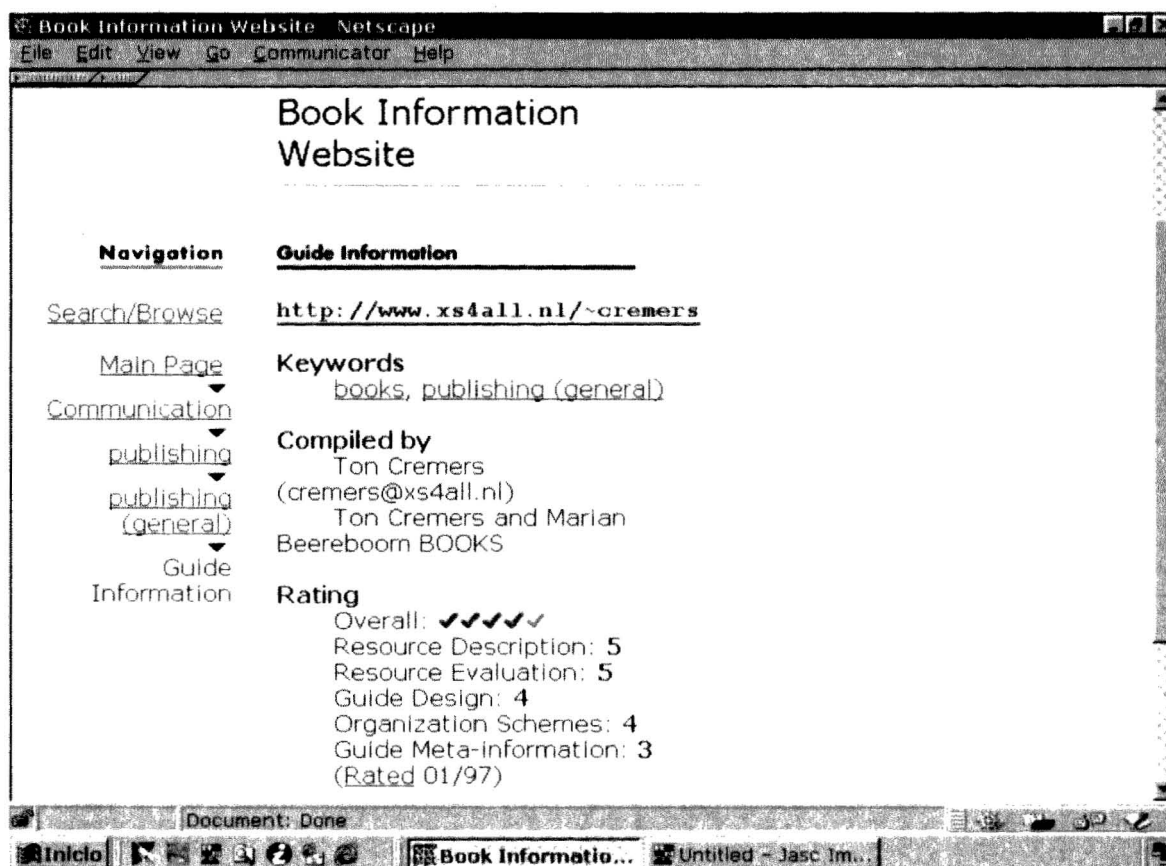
Book Information Website Netscape
File Edit View Go Communicator Help

Book Information Website

Navigation

Search/Browse

Main Page
Communication
publishing
publishing (general)
Guide Information

Guide Information

http://www.xs4all.nl/~cremers

Keywords
books, publishing (general)

Compiled by
Ton Cremers (cremers@xs4all.nl)
Ton Cremers and Marian Beereboom BOOKS

Rating
Overall: ✔✔✔✔✔
Resource Description: 5
Resource Evaluation: 5
Guide Design: 4
Organization Schemes: 4
Guide Meta-information: 3
(Rated 01/97)

Document: Done

Inicio Book Informatio... Untitled - Jasc Im...